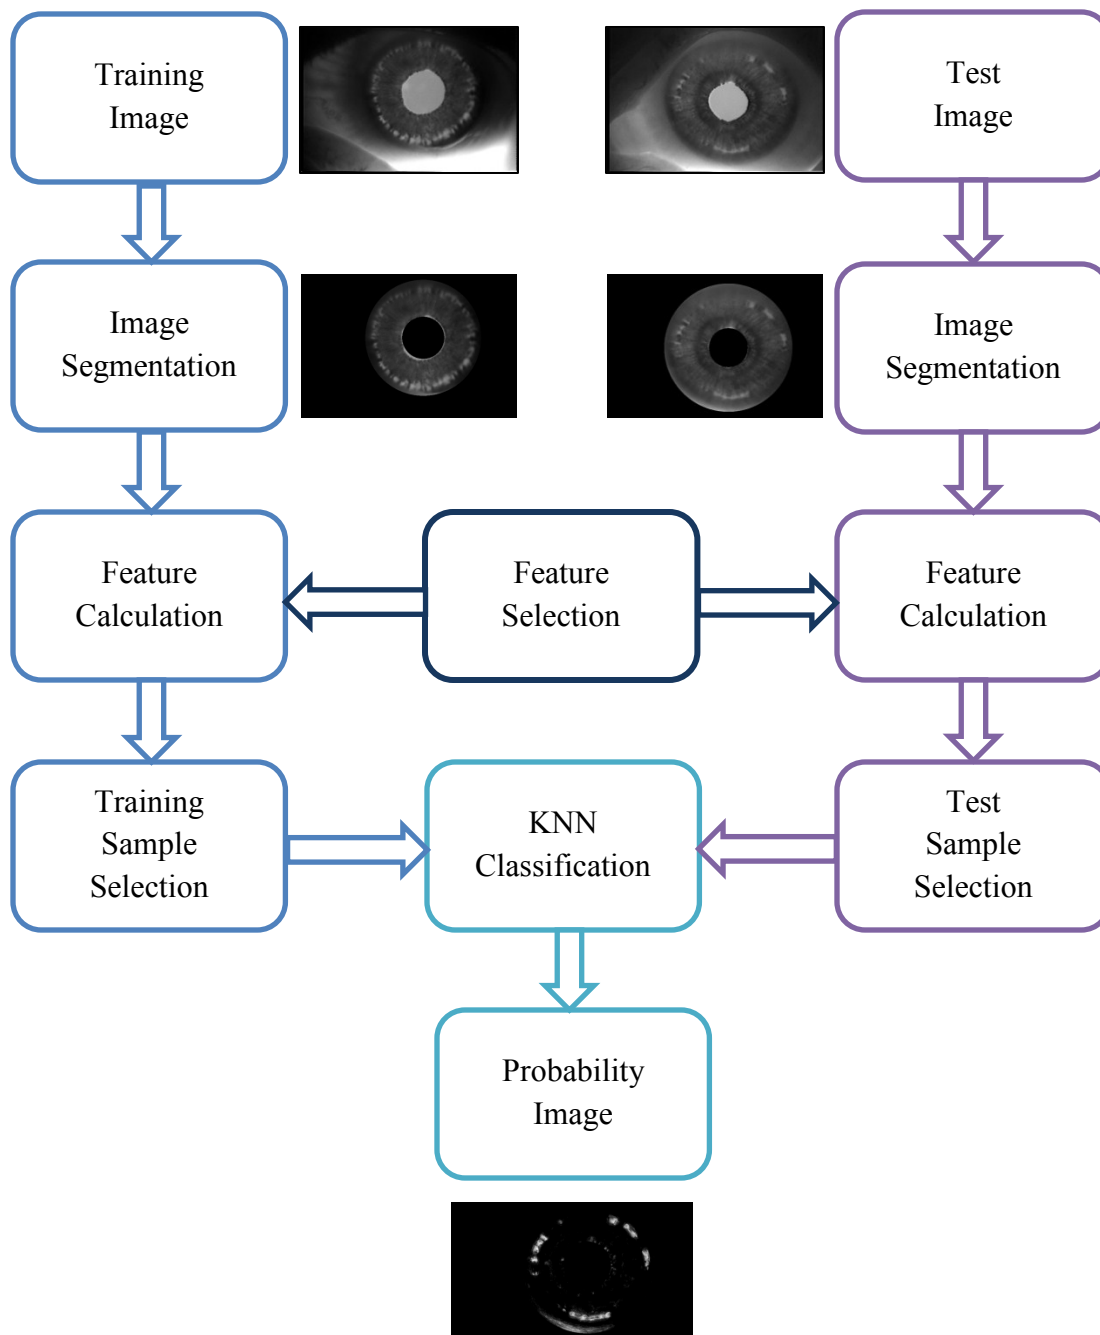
Training Image

Test Image

Image Segmentation

Image Segmentation

Feature Calculation

Feature Selection

Feature Calculation

Training Sample Selection

KNN Classification

Test Sample Selection

Probability Image